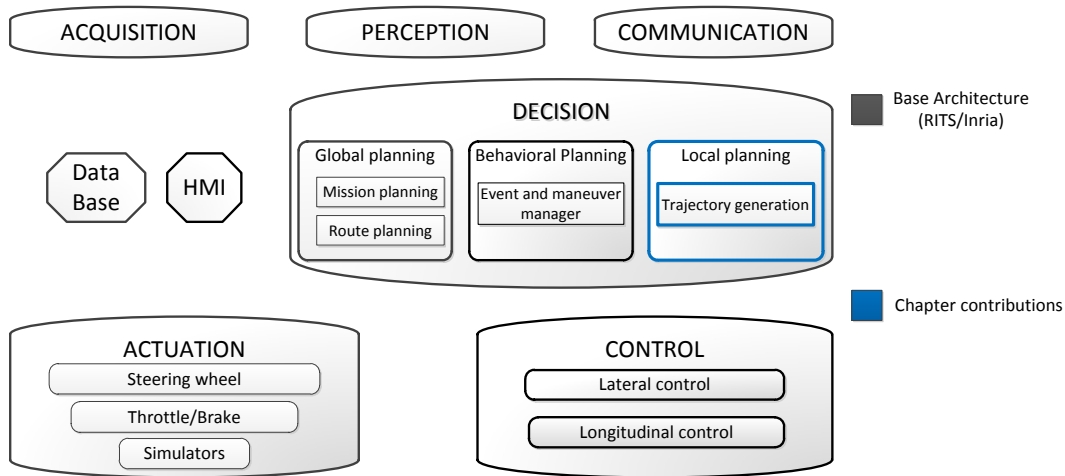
ACQUISITION

PERCEPTION

COMMUNICATION

DECISION

Base Architecture (RITS/Inria)

Data Base

HMI

Global planning

Mission planning

Route planning

Behavioral Planning

Event and maneuver manager

Local planning

Trajectory generation

Chapter contributions

ACTUATION

Steering wheel

Throttle/Brake

Simulators

CONTROL

Lateral control

Longitudinal control